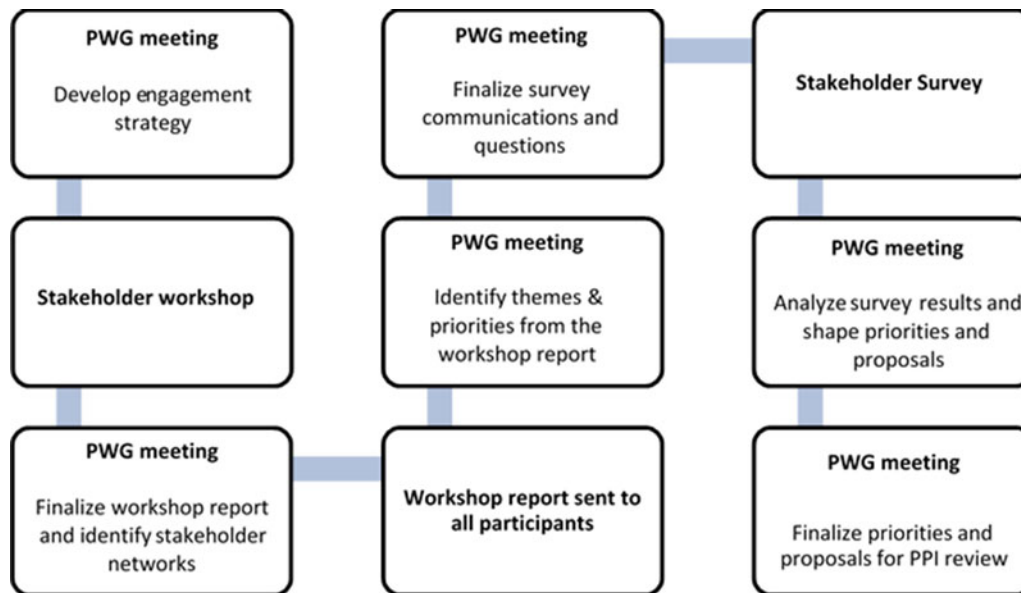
PWG meeting

Develop engagement strategy

Stakeholder workshop

PWG meeting

Finalize workshop report and identify stakeholder networks

Workshop report sent to all participants

PWG meeting

Identify themes & priorities from the workshop report

PWG meeting

Finalize survey communications and questions

Stakeholder Survey

PWG meeting

Analyze survey results and shape priorities and proposals

PWG meeting

Finalize priorities and proposals for PPI review